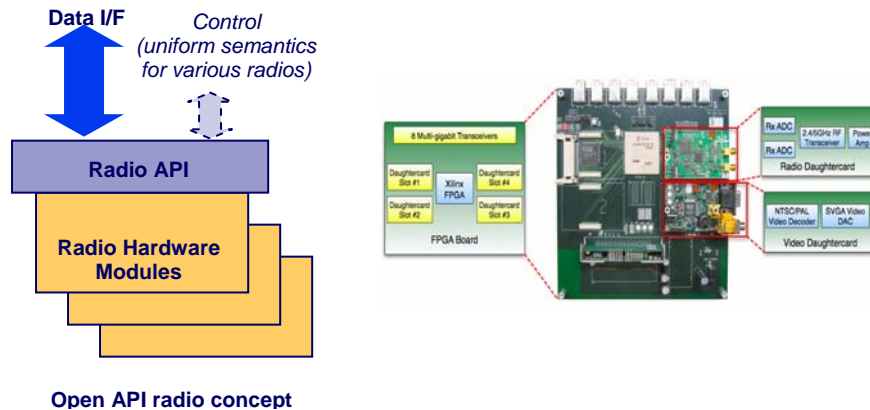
Data I/F

Control (uniform semantics for various radios)

Radio API

Radio Hardware Modules

Open API radio concept

8 Multi-gigabit Transceivers

Daughtercard Slot #1

Xilinx FPGA

Daughtercard Slot #4

Daughtercard Slot #2

Daughtercard Slot #3

FPGA Board

Rx ADC

2.4/5GHz RF Transceiver

Power Amp

Rx ADC

Radio Daughtercard

NTSC/PAL Video Decoder

SVGA Video DAC

Video Daughtercard